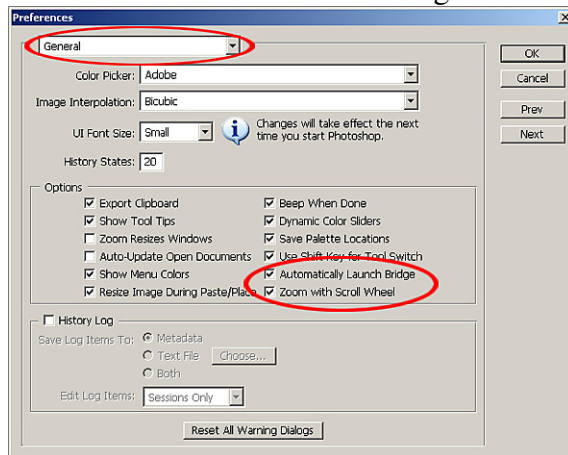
Preferences

General

Color Picker: Adobe

Image Interpolation: Bicubic

UI Font Size: Small

Changes will take effect the next time you start Photoshop.

History States: 20

Options

Export Clipboard
Show Tool Tips
Zoom Resizes Windows
Auto-Update Open Documents
Show Menu Colors
Resize Image During Paste/Place

Beep When Done
Dynamic Color Sliders
Save Palette Locations
Use Shift Key for Tool Switch
Automatically Launch Bridge
Zoom with Scroll Wheel

History Log

Save Log Items To: Metadata
Text File Choose...
Both

Edit Log Items: Sessions Only

Reset All Warning Dialogs

OK
Cancel
Prev
Next